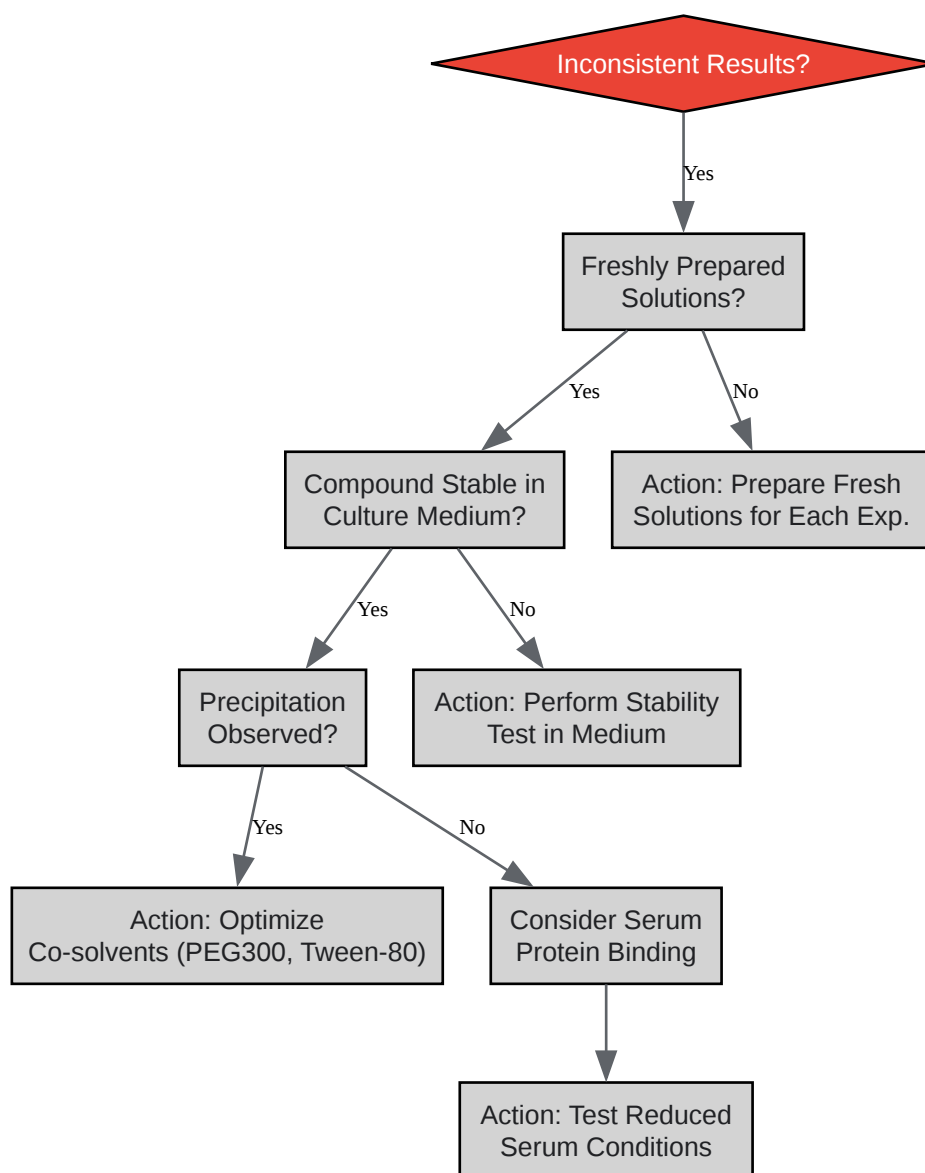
Inconsistent Results?

Yes

Freshly Prepared Solutions?

Yes

No

Compound Stable in Culture Medium?

Action: Prepare Fresh Solutions for Each Exp.

Yes

No

Precipitation Observed?

Action: Perform Stability Test in Medium

Yes

No

Action: Optimize Co-solvents (PEG300, Tween-80)

Consider Serum Protein Binding

Action: Test Reduced Serum Conditions